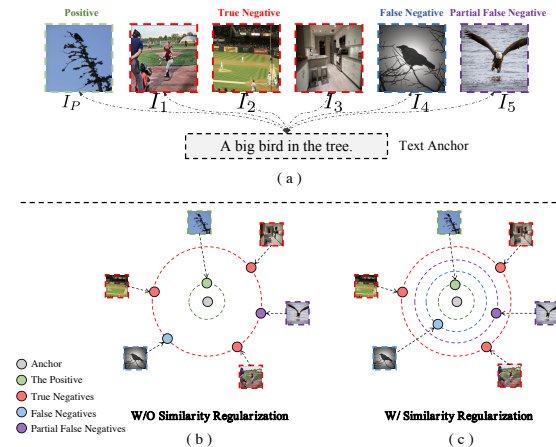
Positive

True Negative

False Negative

Partial False Negative

$I_P$ $I_1$ $I_2$ $I_3$ $I_4$ $I_5$

A big bird in the tree.

Text Anchor

( a )

Anchor

The Positive

True Negatives

False Negatives

Partial False Negatives

W/O Similarity Regularization

W/ Similarity Regularization

( b )

( c )